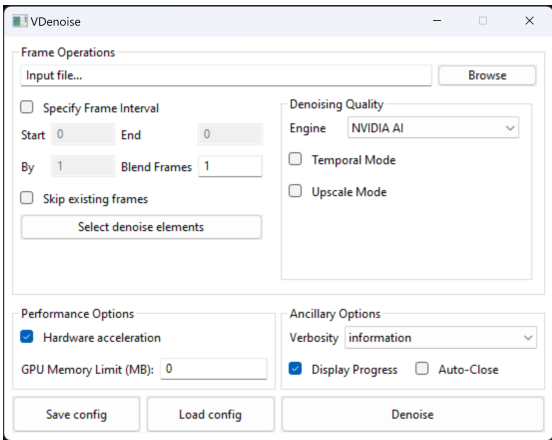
VDenoise

Frame Operations

Input file...

Browse

Specify Frame Interval

Start 0

End 0

By 1

Blend Frames 1

Skip existing frames

Select denoise elements

Denoising Quality

Engine NVIDIA AI

Temporal Mode

Upscale Mode

Performance Options

Hardware acceleration

GPU Memory Limit (MB): 0

Ancillary Options

Verbosity information

Display Progress

Auto-Close

Save config

Load config

Denoise